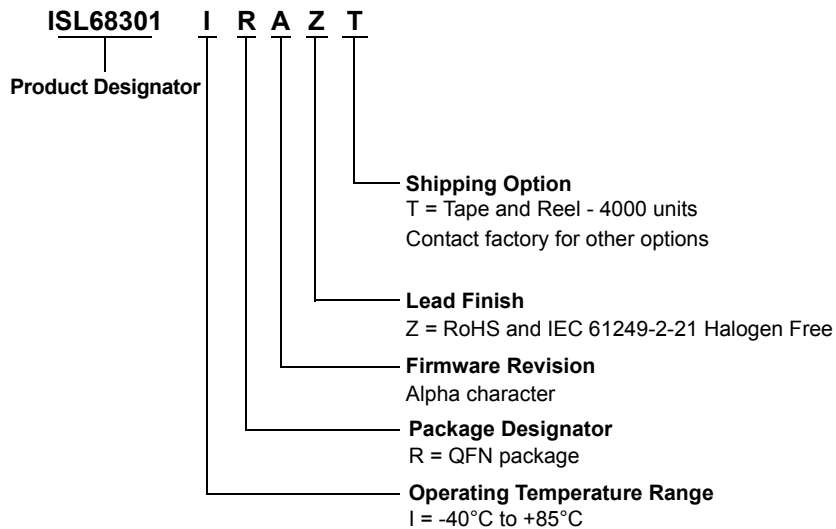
ISL68301 I R A Z T

Product Designator

Shipping Option
T = Tape and Reel - 4000 units
Contact factory for other options

Lead Finish
Z = RoHS and IEC 61249-2-21 Halogen Free

Firmware Revision
Alpha character

Package Designator
R = QFN package

Operating Temperature Range
I = -40°C to +85°C